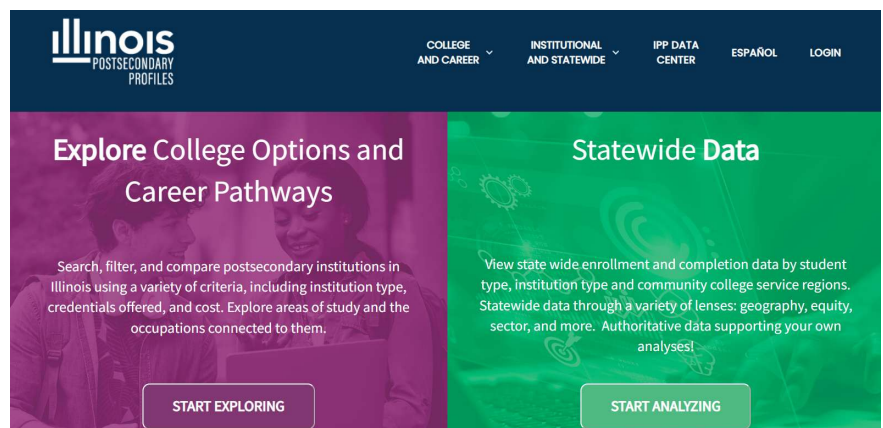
ILLINOIS POSTSECONDARY PROFILES

COLLEGE AND CAREER

INSTITUTIONAL AND STATEWIDE

IPP DATA CENTER

ESPAÑOL

LOGIN

Explore College Options and Career Pathways

Search, filter, and compare postsecondary institutions in Illinois using a variety of criteria, including institution type, credentials offered, and cost. Explore areas of study and the occupations connected to them.

START EXPLORING

Statewide Data

View state wide enrollment and completion data by student type, institution type and community college service regions. Statewide data through a variety of lenses: geography, equity, sector, and more. Authoritative data supporting your own analyses!

START ANALYZING